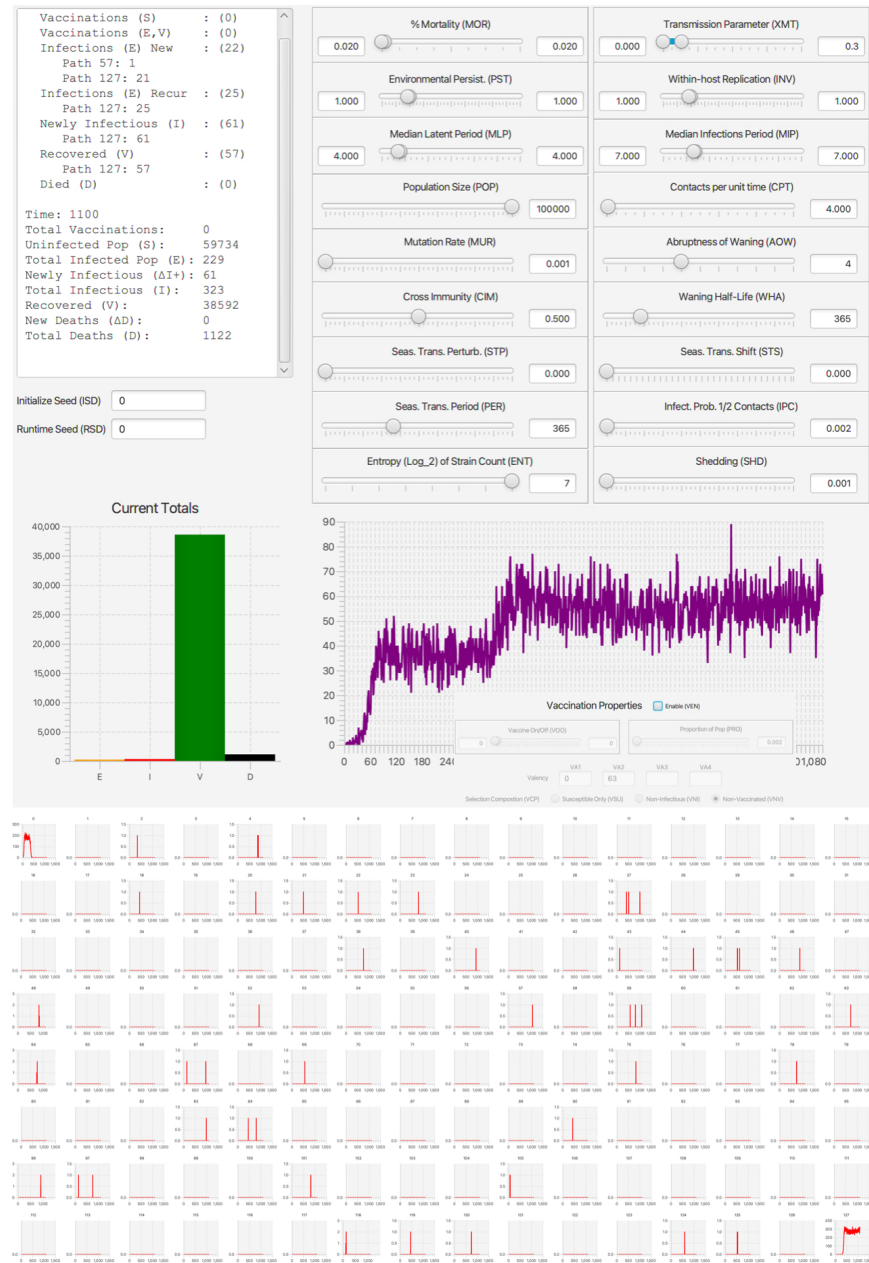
Vaccinations (S) : (0)
Vaccinations (E,V) : (0)
Infections (E) New : (22)
Path 57: 1
Path 127: 21
Infections (E) Recur : (25)
Path 127: 25
Newly Infectious (I) : (61)
Path 127: 61
Recovered (V) : (57)
Path 127: 57
Died (D) : (0)

Time: 1100
Total Vaccinations: 0
Uninfected Pop (S): 59734
Total Infected Pop (E): 229
Newly Infectious (ΔI+): 61
Total Infectious (I): 323
Recovered (V): 38592
New Deaths (ΔD): 0
Total Deaths (D): 1122

Initialize Seed (ISD) 0
Runtime Seed (RSD) 0

% Mortality (MOR) 0.020 0.020
Transmission Parameter (XMT) 0.000 0.3
Environmental Persist. (PST) 1.000 1.000
Within-host Replication (INV) 1.000 1.000
Median Latent Period (MLP) 4.000 4.000
Median Infections Period (MIP) 7.000 7.000
Population Size (POP) 100000
Contacts per unit time (CPT) 4.000
Mutation Rate (MUR) 0.001
Abruptness of Waning (AOW) 4
Cross Immunity (CIM) 0.500
Waning Half-Life (WHA) 365
Seas. Trans. Perturb. (STP) 0.000
Seas. Trans. Shift (STS) 0.000
Seas. Trans. Period (PER) 365
Infect. Prob. 1/2 Contacts (IPC) 0.002
Entropy (Log_2) of Strain Count (ENT) 7
Shedding (SHD) 0.001

Current Totals
40,000
35,000
30,000
25,000
20,000
15,000
10,000
5,000
0
E I V D

90 80 70 60 50 40 30 20 10 0
0 60 120 180 240 01,080

Vaccination Properties
Enable (VEN)
Vaccine On/Off (VOO) 0 0
Proportion of Pop (PRO) 0.002
VA1 VA2 VA3 VA4
Valency 0 63
Selection Composition (VCP) Susceptible Only (VSU) Non-Infectious (VNI) Non-Vaccinated (VNV)

0 1 2 3 4 5 6 7 8 9 10 11 12 13 14 15
16 17 18 19 20 21 22 23 24 25 26 27 28 29 30 31
32 33 34 35 36 37 38 39 40 41 42 43 44 45 46 47
48 49 50 51 52 53 54 55 56 57 58 59 60 61 62 63
64 65 66 67 68 69 70 71 72 73 74 75 76 77 78 79
80 81 82 83 84 85 86 87 88 89 90 91 92 93 94 95
96 97 98 99 100 101 102 103 104 105 106 107 108 109 110 111
112 113 114 115 116 117 118 119 120 121 122 123 124 125 126 127